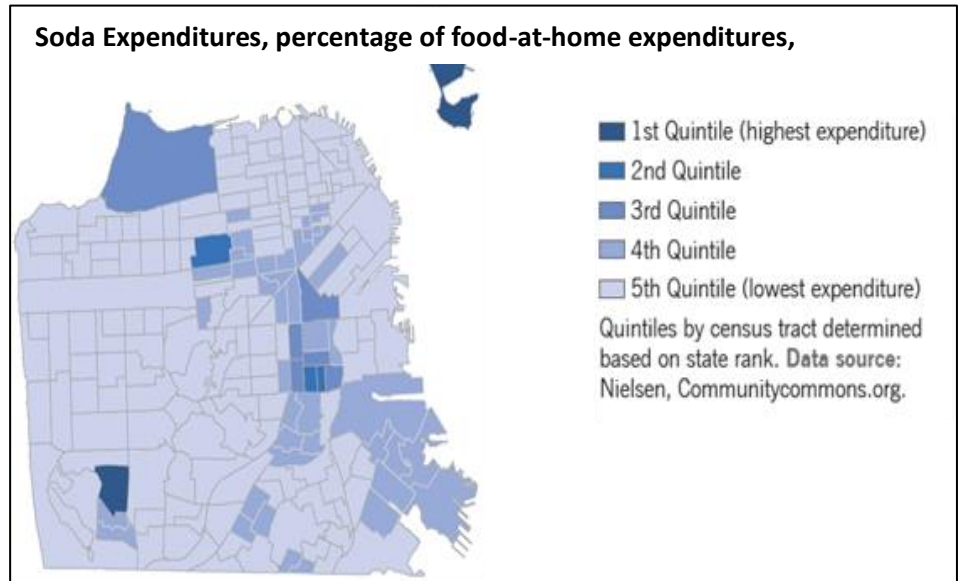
Soda Expenditures, percentage of food-at-home expenditures,

1st Quintile (highest expenditure)
2nd Quintile
3rd Quintile
4th Quintile
5th Quintile (lowest expenditure)

Quintiles by census tract determined based on state rank. Data source: Nielsen, Communitycommons.org.